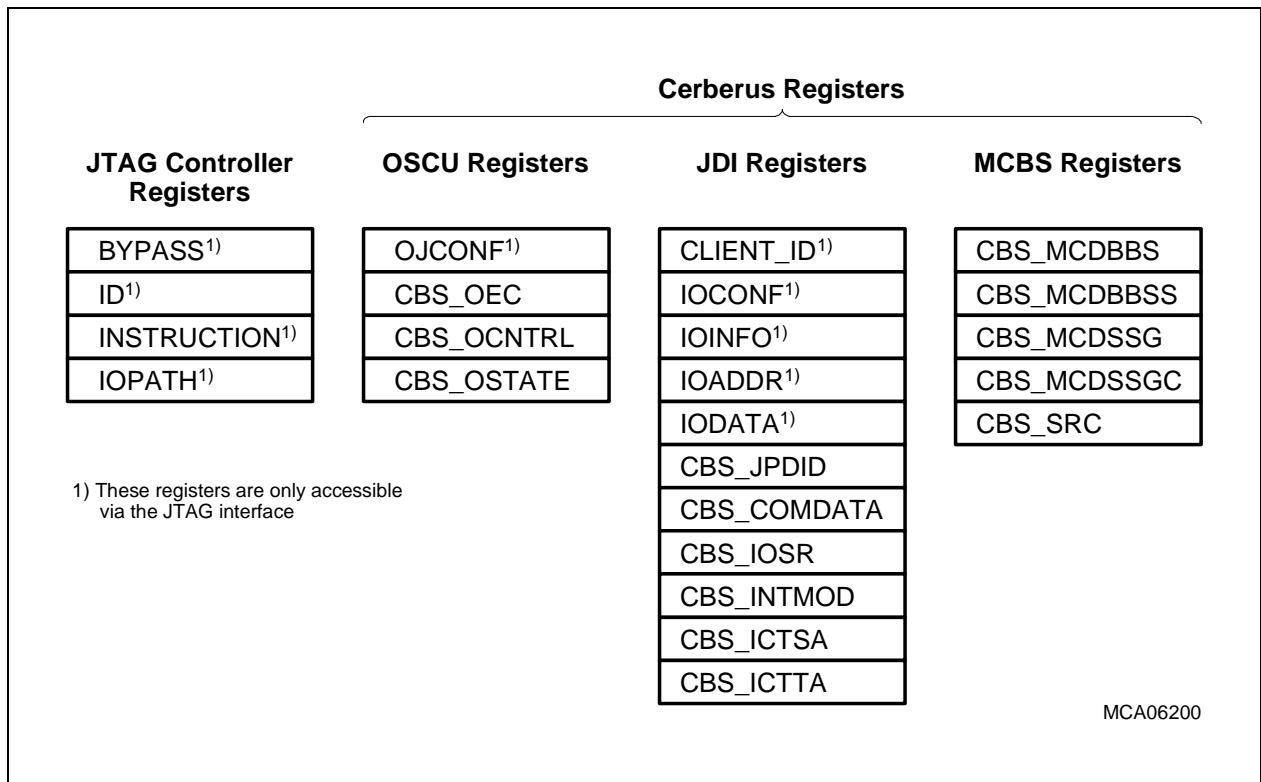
Cerberus Registers

JTAG Controller Registers

| BYPASS$^{1)}$ |
|---|
| ID$^{1)}$ |
| INSTRUCTION$^{1)}$ |
| IOPATH$^{1)}$ |

1) These registers are only accessible via the JTAG interface

OSCU Registers

| OJCONF$^{1)}$ |
|---|
| CBS_OEC |
| CBS_OCNTRL |
| CBS_OSTATE |

JDI Registers

| CLIENT_ID$^{1)}$ |
|---|
| IOCONF$^{1)}$ |
| IOINFO$^{1)}$ |
| IOADDR$^{1)}$ |
| IODATA$^{1)}$ |
| CBS_JPDID |
| CBS_COMDATA |
| CBS_IOSR |
| CBS_INTMOD |
| CBS_ICTSA |
| CBS_ICTTA |

MCBS Registers

| CBS_MCDBBS |
|---|
| CBS_MCDBBSS |
| CBS_MCDSSG |
| CBS_MCDSSGC |
| CBS_SRC |

MCA06200